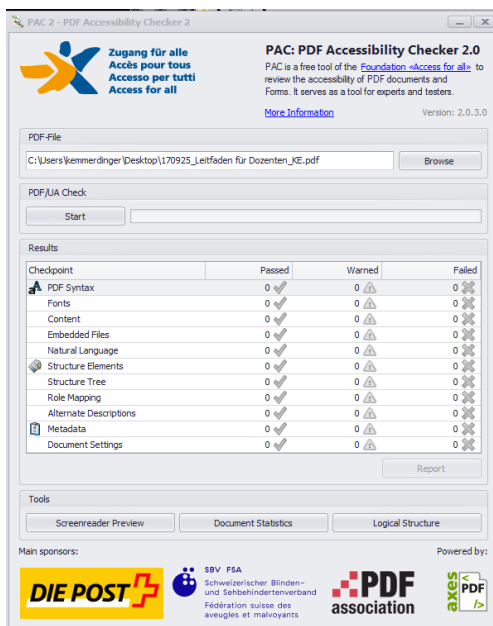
PAC 2 - PDF Accessibility Checker 2

Zugang für alle
Accès pour tous
Accesso per tutti
Access for all

PAC: PDF Accessibility Checker 2.0

PAC is a free tool of the Foundation «Access for all» to review the accessibility of PDF documents and Forms. It serves as a tool for experts and testers.

More Information

Version: 2.0.3.0

PDF-File

C:\Users\kemmerdinger\Desktop\170925_Leitfaden für Dozenten_KE.pdf

Browse

PDF/UA Check

Start

Results

| Checkpoint | Passed | Warned | Failed |
|---|---|---|---|
| PDF Syntax | 0 | 0 | 0 |
| Fonts | 0 | 0 | 0 |
| Content | 0 | 0 | 0 |
| Embedded Files | 0 | 0 | 0 |
| Natural Language | 0 | 0 | 0 |
| Structure Elements | 0 | 0 | 0 |
| Structure Tree | 0 | 0 | 0 |
| Role Mapping | 0 | 0 | 0 |
| Alternate Descriptions | 0 | 0 | 0 |
| Metadata | 0 | 0 | 0 |
| Document Settings | 0 | 0 | 0 |

Report

Tools

Screenreader Preview

Document Statistics

Logical Structure

Main sponsors:

Powered by:

DIE POST

SBV FSA
Schweizerischer Blinden- und Sehbehindertenverband
Fédération suisse des aveugles et malvoyants

PDF association

axes PDF